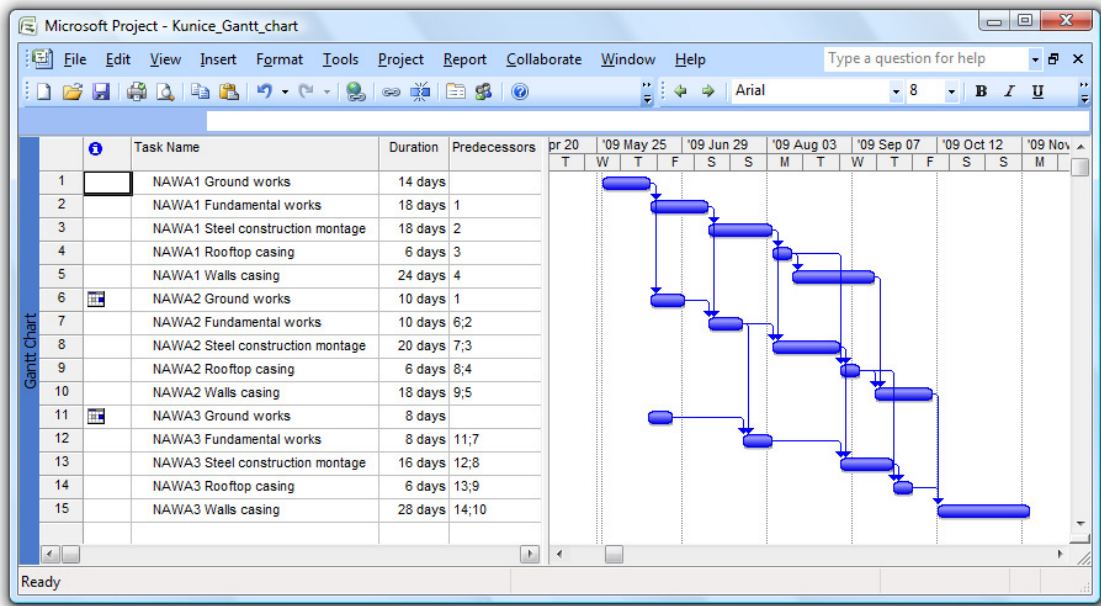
Microsoft Project - Kunice_Gantt_chart

File Edit View Insert Format Tools Project Report Collaborate Window Help

Type a question for help

Arial 8 B I U

Gantt Chart

| | | Task Name | Duration | Predecessors |
|---|---|---|---|---|
| 1 | | NAWA1 Ground works | 14 days | |
| 2 | | NAWA1 Fundamental works | 18 days | 1 |
| 3 | | NAWA1 Steel construction montage | 18 days | 2 |
| 4 | | NAWA1 Rooftop casing | 6 days | 3 |
| 5 | | NAWA1 Walls casing | 24 days | 4 |
| 6 | | NAWA2 Ground works | 10 days | 1 |
| 7 | | NAWA2 Fundamental works | 10 days | 6;2 |
| 8 | | NAWA2 Steel construction montage | 20 days | 7;3 |
| 9 | | NAWA2 Rooftop casing | 6 days | 8;4 |
| 10 | | NAWA2 Walls casing | 18 days | 9;5 |
| 11 | | NAWA3 Ground works | 8 days | |
| 12 | | NAWA3 Fundamental works | 8 days | 11;7 |
| 13 | | NAWA3 Steel construction montage | 16 days | 12;8 |
| 14 | | NAWA3 Rooftop casing | 6 days | 13;9 |
| 15 | | NAWA3 Walls casing | 28 days | 14;10 |

pr 20 | '09 May 25 | '09 Jun 29 | '09 Aug 03 | '09 Sep 07 | '09 Oct 12 | '09 Nov
T | W | T | F | S | S | M | T | W | T | F | S | S | M

Ready